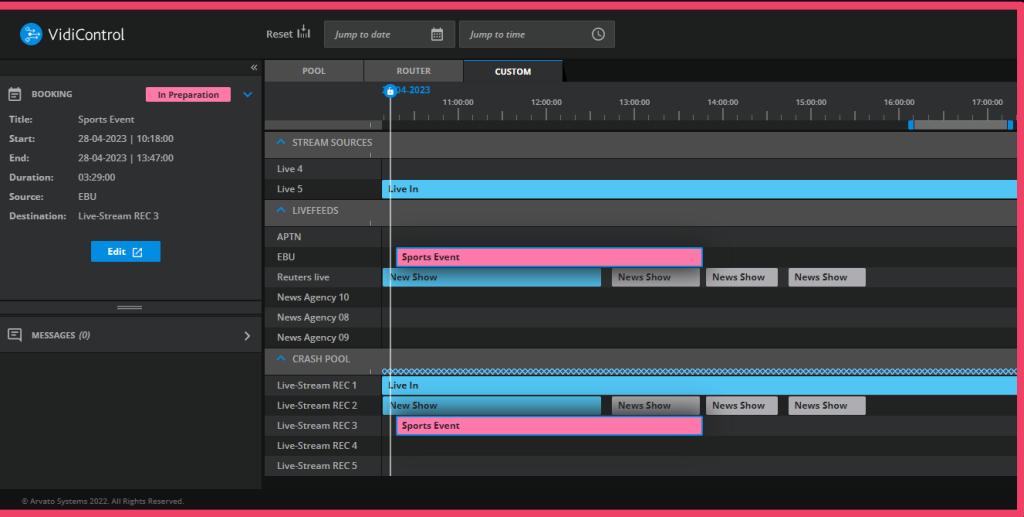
VidiControl

Reset

Jump to date

Jump to time

«

BOOKING

In Preparation

Title: Sports Event
Start: 28-04-2023 | 10:18:00
End: 28-04-2023 | 13:47:00
Duration: 03:29:00
Source: EBU
Destination: Live-Stream REC 3

Edit

MESSAGES (0)

POOL

ROUTER

CUSTOM

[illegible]04-2023

11:00:00
12:00:00
13:00:00
14:00:00
15:00:00
16:00:00
17:00:00

STREAM SOURCES

Live 4
Live 5
Live In

LIVEFEEDS

APTN
EBU
Sports Event
Reuters live
New Show
News Show
News Show
News Show
News Agency 10
News Agency 08
News Agency 09

CRASH POOL

Live-Stream REC 1
Live In
Live-Stream REC 2
New Show
News Show
News Show
News Show
Live-Stream REC 3
Sports Event
Live-Stream REC 4
Live-Stream REC 5

© Arvato Systems 2022. All Rights Reserved.